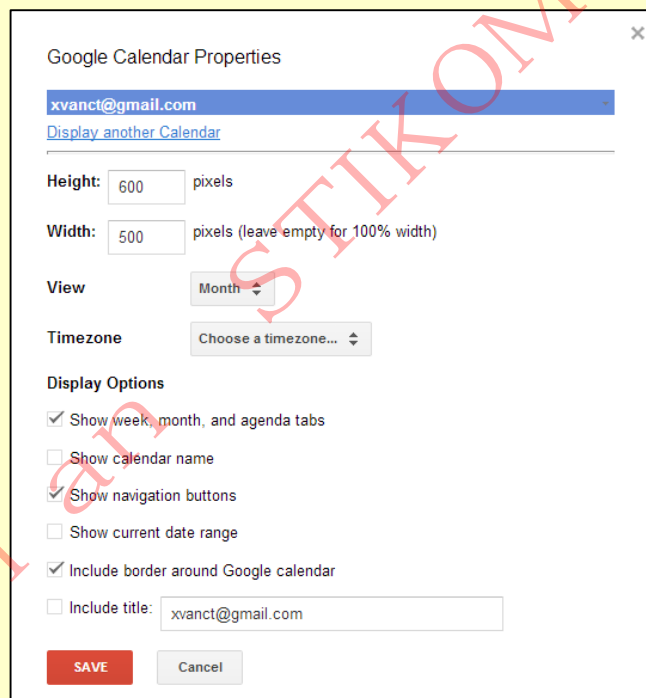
Google Calendar Properties

xvanct@gmail.com

Display another Calendar

Height: 600 pixels

Width: 500 pixels (leave empty for 100% width)

View Month

Timezone Choose a timezone...

Display Options

Show week, month, and agenda tabs

Show calendar name

Show navigation buttons

Show current date range

Include border around Google calendar

Include title: xvanct@gmail.com

SAVE Cancel

×

l an STIKOM